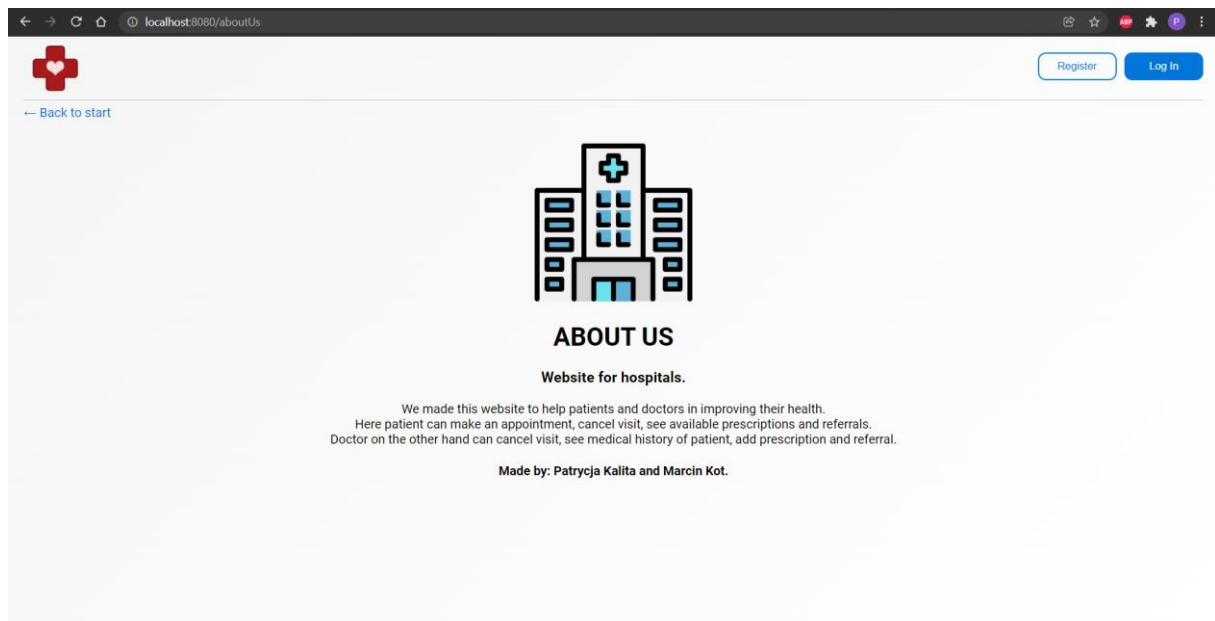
localhost:8080/aboutUs

ABP P

Register Log In

← Back to start

ABOUT US

Website for hospitals.

We made this website to help patients and doctors in improving their health.
Here patient can make an appointment, cancel visit, see available prescriptions and referrals.
Doctor on the other hand can cancel visit, see medical history of patient, add prescription and referral.

Made by: Patrycja Kalita and Marcin Kot.